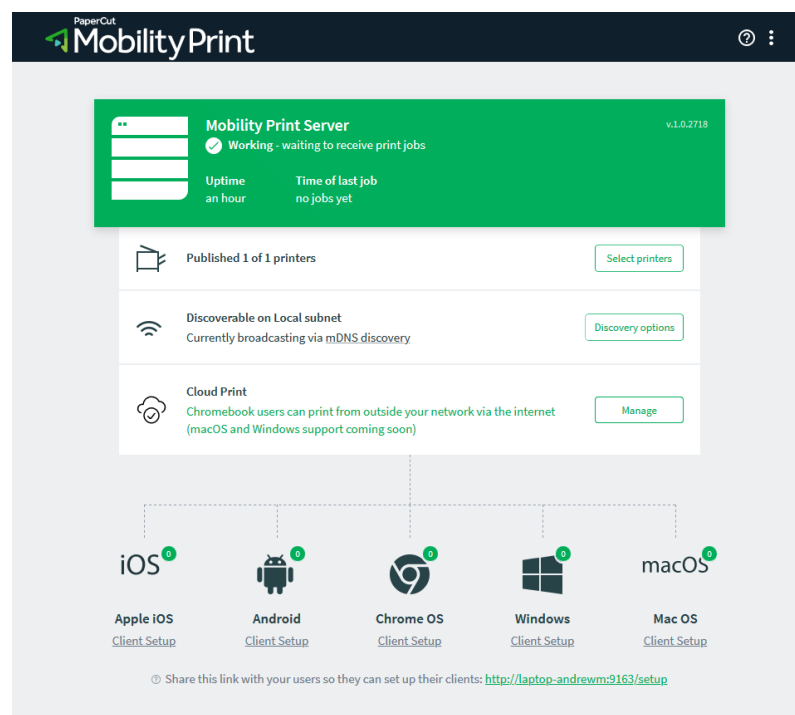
PaperCut
MobilityPrint

Mobility Print Server
Working - waiting to receive print jobs

v.1.0.2718

Uptime
an hour

Time of last job
no jobs yet

Published 1 of 1 printers

Select printers

Discoverable on Local subnet
Currently broadcasting via mDNS discovery

Discovery options

Cloud Print
Chromebook users can print from outside your network via the internet (macOS and Windows support coming soon)

Manage

iOS 0
Apple iOS
Client Setup

0
Android
Client Setup

0
Chrome OS
Client Setup

0
Windows
Client Setup

macOS 0
Mac OS
Client Setup

Share this link with your users so they can set up their clients: http://laptop-andrewm:9163/setup